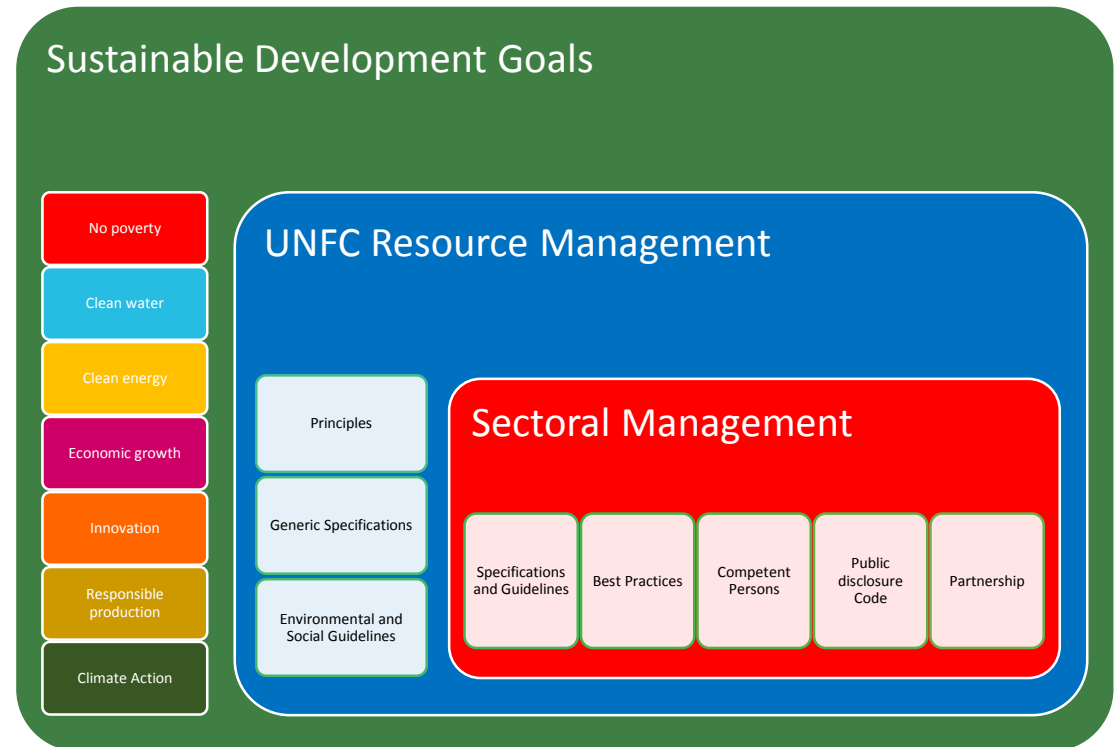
Sustainable Development Goals

No poverty

Clean water

Clean energy

Economic growth

Innovation

Responsible production

Climate Action

UNFC Resource Management

Principles

Generic Specifications

Environmental and Social Guidelines

Sectoral Management

Specifications and Guidelines

Best Practices

Competent Persons

Public disclosure Code

Partnership